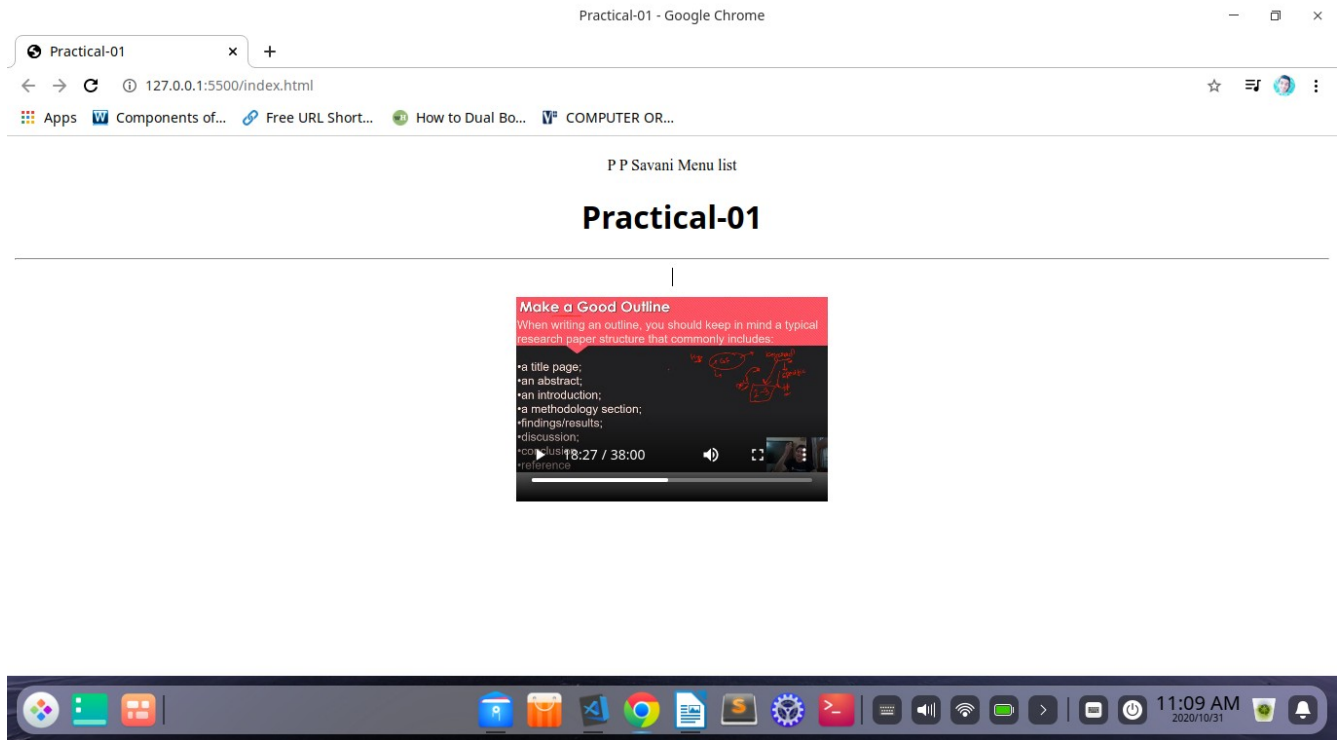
Practical-01 - Google Chrome

Practical-01

127.0.0.1:5500/index.html

Apps Components of... Free URL Short... How to Dual Bo... COMPUTER OR...

P P Savani Menu list

Practical-01

Make a Good Outline

When writing an outline, you should keep in mind a typical research paper structure that commonly includes:

•a title page;
•an abstract;
•an introduction;
•a methodology section;
•findings/results;
•discussion;
•co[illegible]
•reference

18:27 / 38:00

11:09 AM
2020/10/31